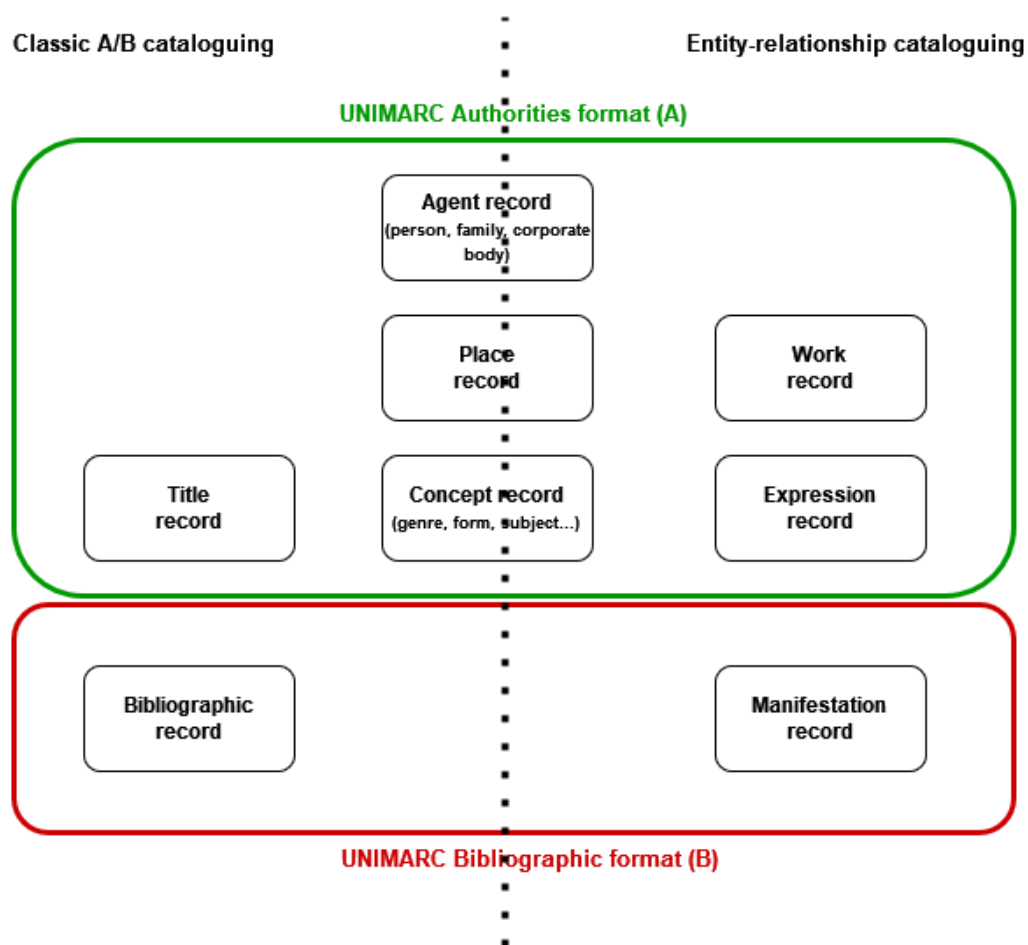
Classic A/B cataloguing

Entity-relationship cataloguing

UNIMARC Authorities format (A)

Agent record
(person, family, corporate body)

Place record

Work record

Title record

Concept record
(genre, form, subject...)

Expression record

Bibliographic record

Manifestation record

UNIMARC Bibliographic format (B)